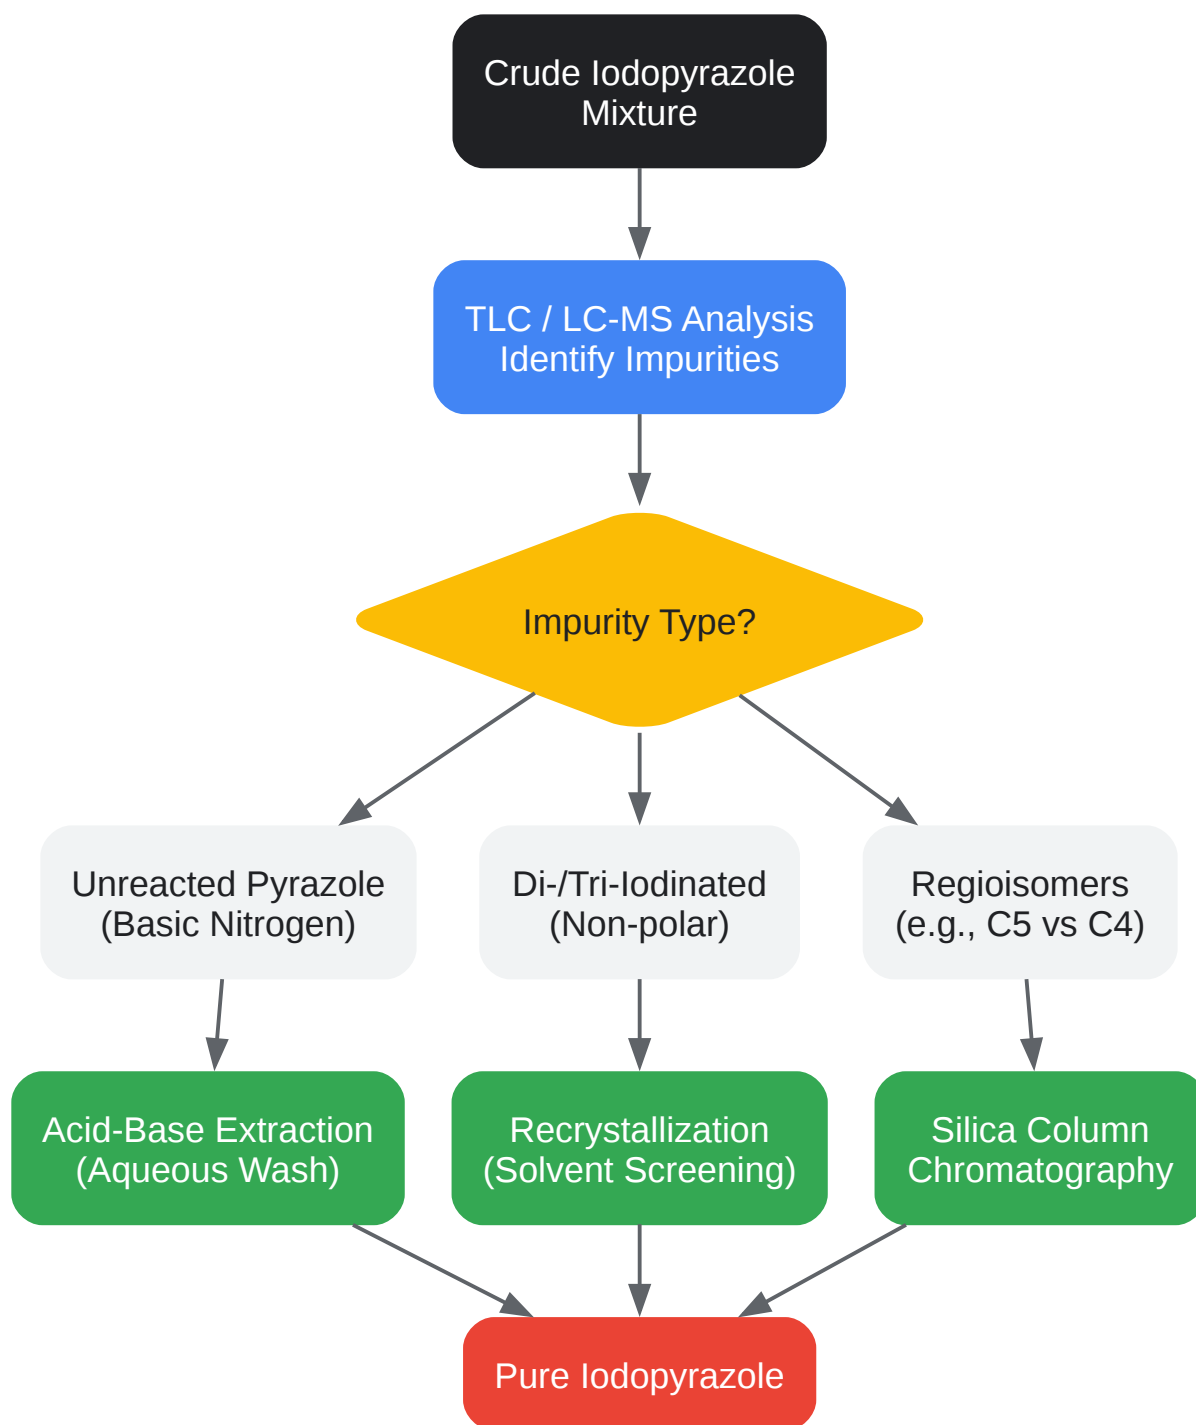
Crude Iodopyrazole Mixture

TLC / LC-MS Analysis Identify Impurities

Impurity Type?

Unreacted Pyrazole (Basic Nitrogen)

Di-/Tri-Iodinated (Non-polar)

Regioisomers (e.g., C5 vs C4)

Acid-Base Extraction (Aqueous Wash)

Recrystallization (Solvent Screening)

Silica Column Chromatography

Pure Iodopyrazole